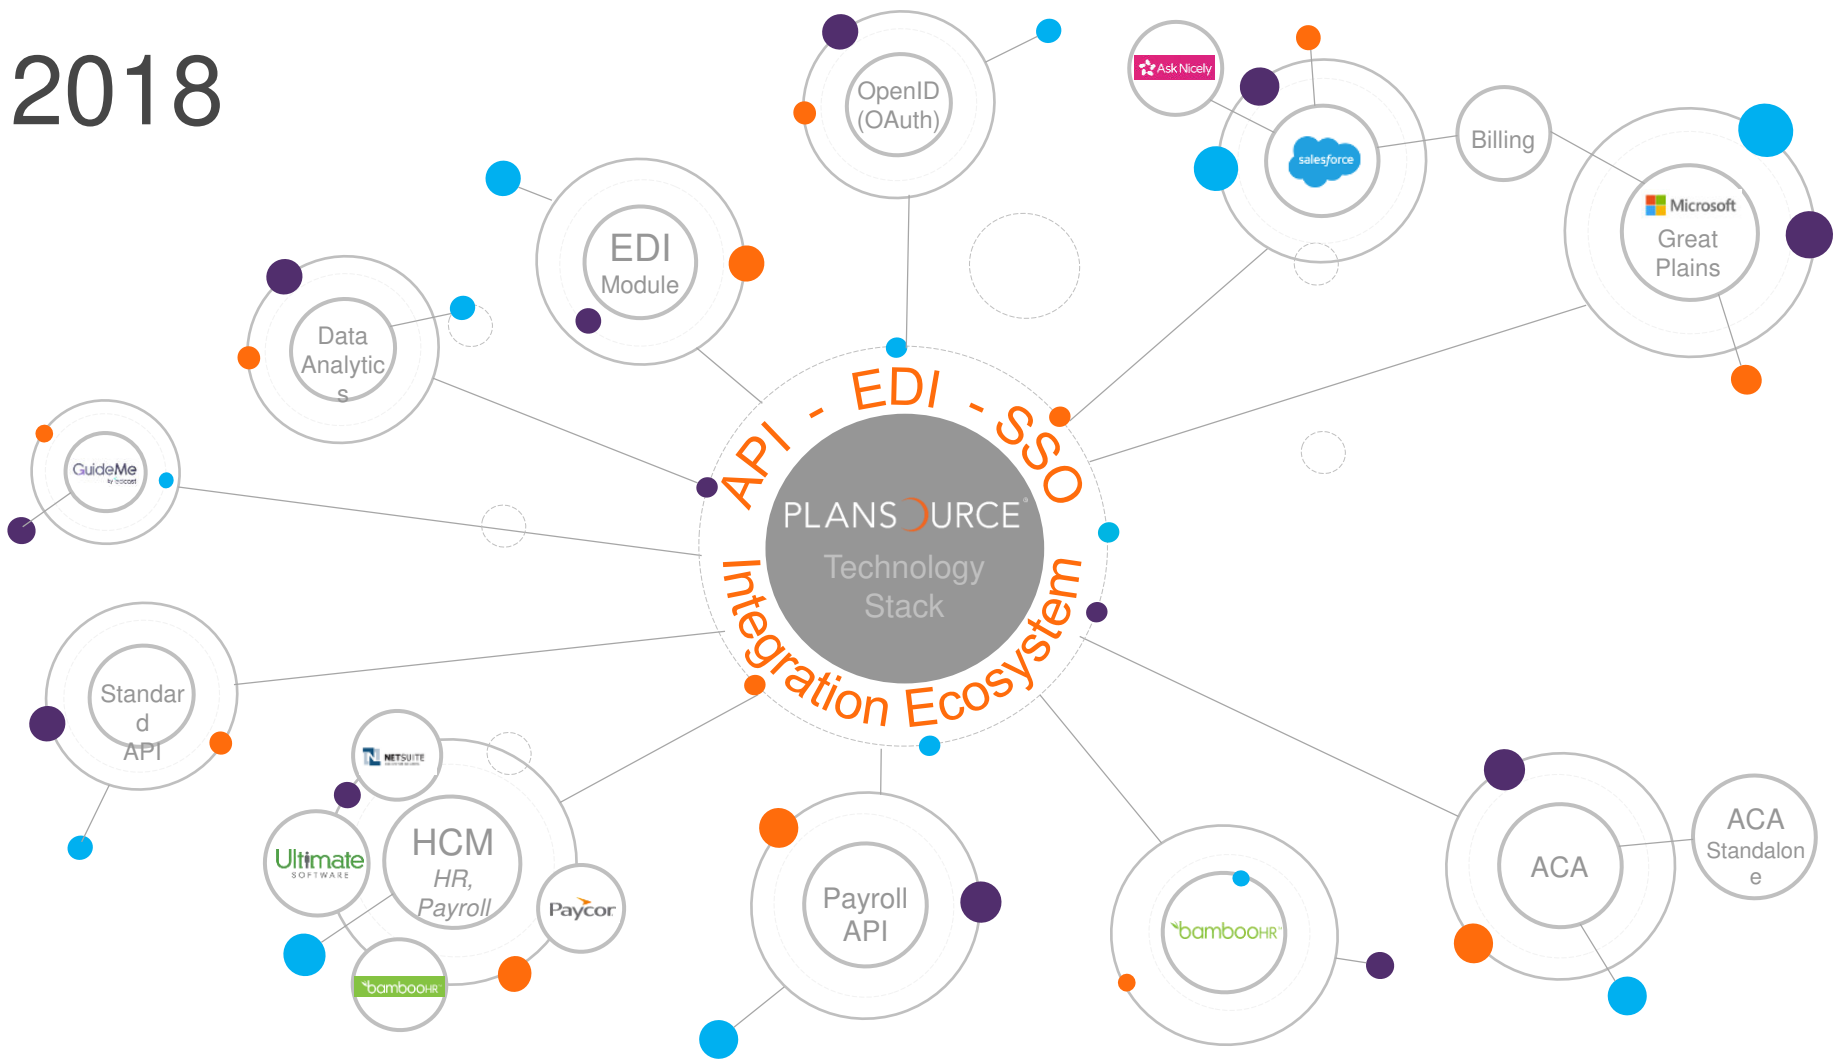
2018

OpenID (OAuth)

AskNicely

salesforce

Billing

Microsoft Great Plains

EDI Module

Data Analytic s

GuideMe

API - EDI - SSO

PLANSOURCE

Technology Stack

Integration Ecosystem

Standar d API

NETSUITE

Ultimate SOFTWARE

HCM HR, Payroll

Paycor

bambooHR

Payroll API

bambooHR

ACA

ACA Standalon e